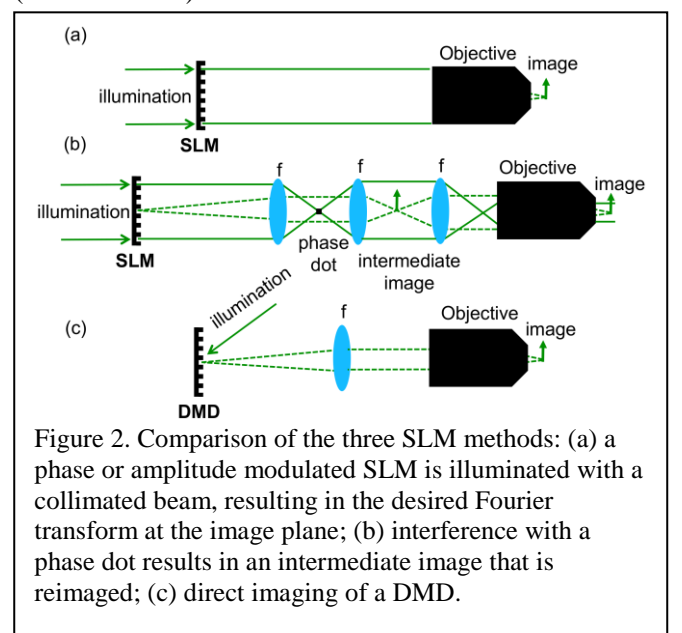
(a)

Objective

image

illumination

SLM

(b)

f

f

f

Objective

image

illumination

SLM

phase dot

intermediate image

illumination

(c)

f

Objective

image

DMD

Figure 2. Comparison of the three SLM methods: (a) a phase or amplitude modulated SLM is illuminated with a collimated beam, resulting in the desired Fourier transform at the image plane; (b) interference with a phase dot results in an intermediate image that is reimaged; (c) direct imaging of a DMD.